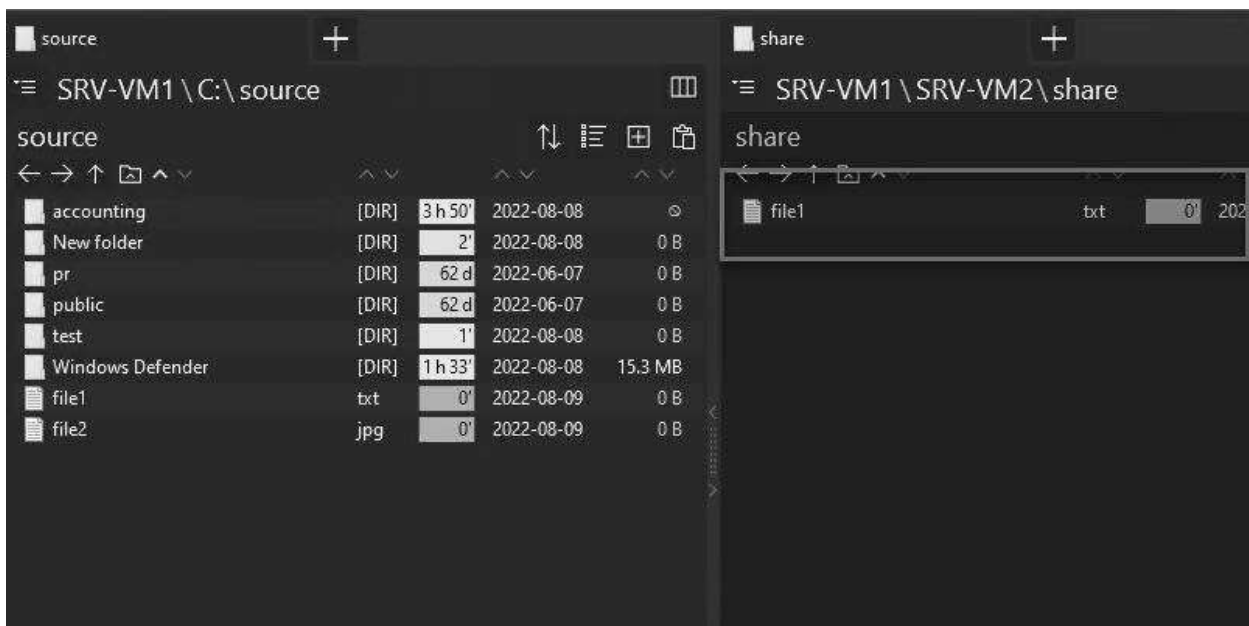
source +

SRV-VM1 \ C:\ source

source

| | | | | |
|---|---|---|---|---|
| accounting | [DIR] | 3 h 50' | 2022-08-08 | |
| New folder | [DIR] | 2' | 2022-08-08 | 0 B |
| pr | [DIR] | 62 d | 2022-06-07 | 0 B |
| public | [DIR] | 62 d | 2022-06-07 | 0 B |
| test | [DIR] | 1' | 2022-08-08 | 0 B |
| Windows Defender | [DIR] | 1 h 33' | 2022-08-08 | 15.3 MB |
| file1 | txt | 0' | 2022-08-09 | 0 B |
| file2 | jpg | 0' | 2022-08-09 | 0 B |

share +

SRV-VM1 \ SRV-VM2 \ share

share

| | | | |
|---|---|---|---|
| file1 | txt | 0' | 202 |